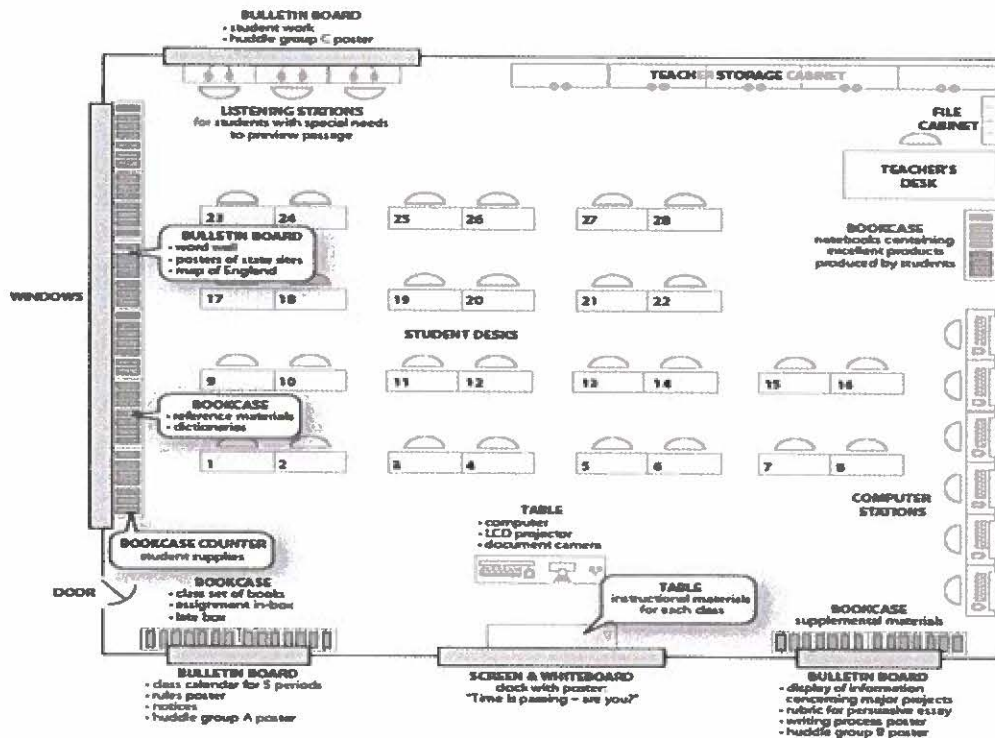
BULLETIN BOARD
• student work
• huddle group C poster

TEACHER STORAGE CABINET

LISTENING STATIONS
for students with special needs to preview passage

FILE CABINET

TEACHER'S DESK

BULLETIN BOARD
• word wall
• posters of state sites
• map of England

BOOKCASE
notebooks containing excellent products produced by students

WINDOWS

23 24 25 26 27 28

17 18 19 20 21 22

STUDENT DESKS

9 10 11 12 13 14 15 16

BOOKCASE
• reference materials
• dictionaries

1 2 3 4 5 6 7 8

COMPUTER STATIONS

TABLE
• computer
• LCD projector
• document camera

BOOKCASE COUNTER
student supplies

BOOKCASE
• class set of books
• assignment in-box
• late box

DOOR

TABLE
instructional materials for each class

BOOKCASE
supplemental materials

BULLETIN BOARD
• class calendar for 5 periods
• rules poster
• notices
• huddle group A poster

SCREEN & WHITEBOARD
clock with poster:
"Time is passing – are you?"

BULLETIN BOARD
• display of information concerning major projects
• rubric for persuasive essay
• writing process poster
• huddle group B poster